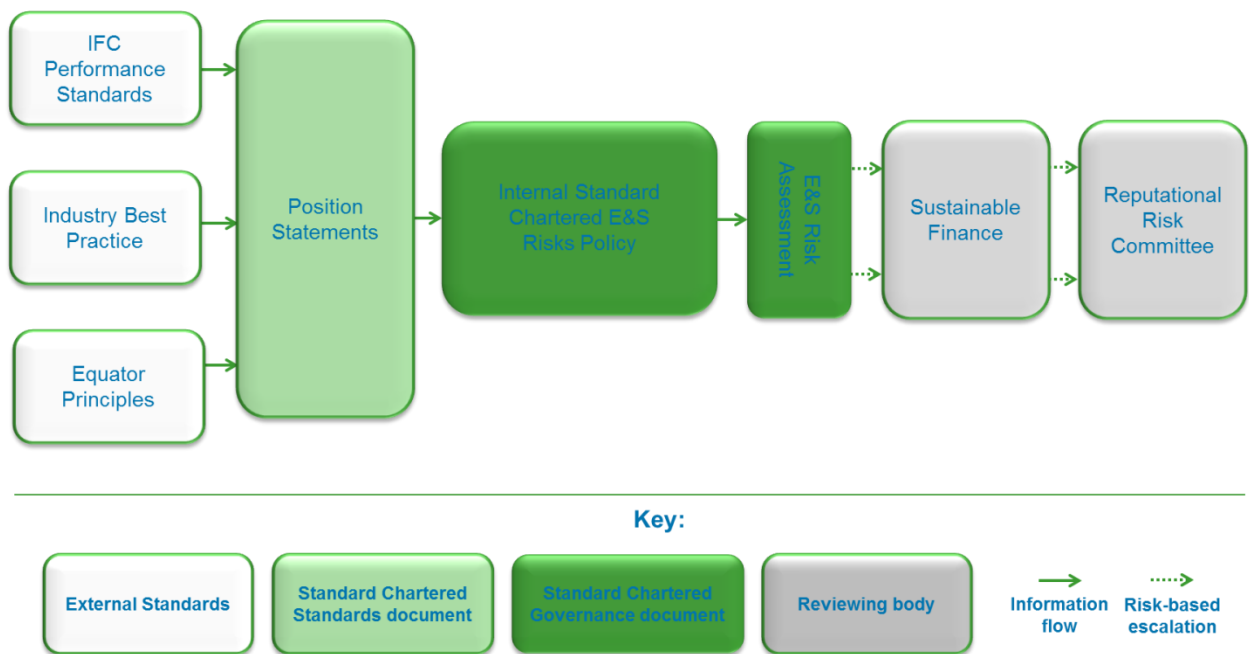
IFC Performance Standards

Industry Best Practice

Equator Principles

Position Statements

Internal Standard Chartered E&S Risks Policy

E&S Risk Assessment

Sustainable Finance

Reputational Risk Committee

Key:

External Standards

Standard Chartered Standards document

Standard Chartered Governance document

Reviewing body

Information flow

Risk-based escalation